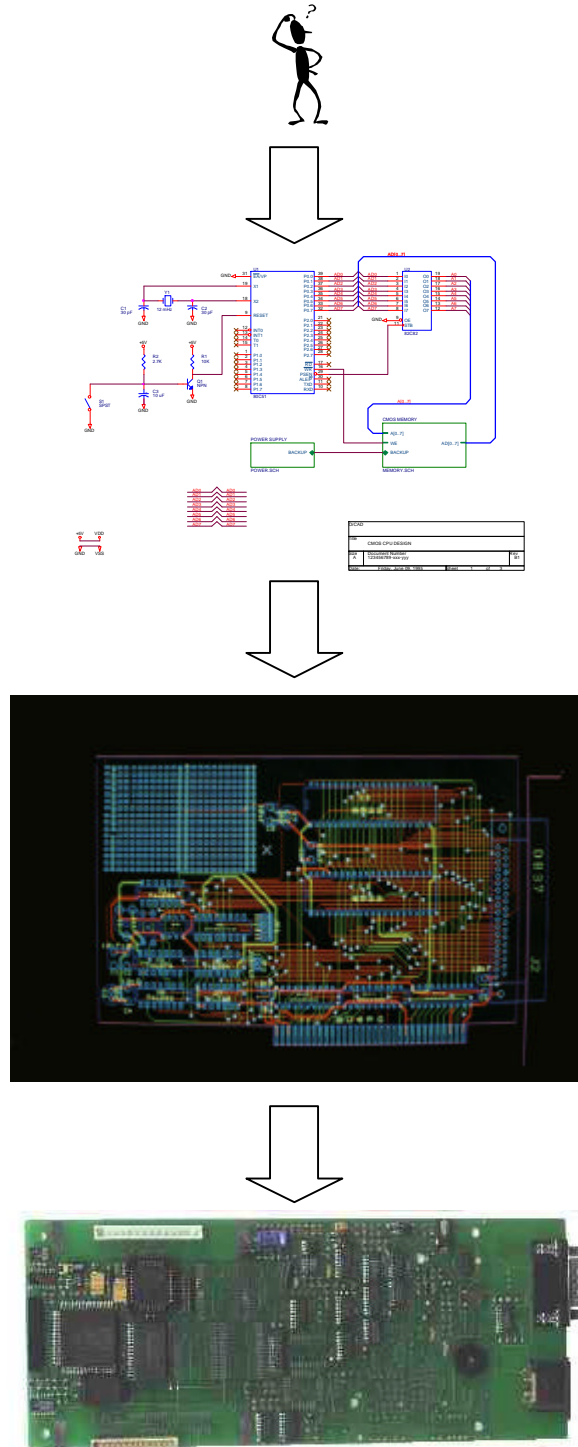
?

AD[0..7]

GND
31 EA/VP
19 X1
18 X2
9 RESET
C1 30 pF
Y1 12 MHz
C2 30 pF
GND
+5V
R1 10K
R2 2.7K
Q1 NPN
C3 10 uF
S1 SPST
GND
INT0
INT1
T0
T1
P1.0
P1.1
P1.2
P1.3
P1.4
P1.5
P1.6
P1.7
80C31
P0.0
P0.1
P0.2
P0.3
P0.4
P0.5
P0.6
P0.7
P2.0
P2.1
P2.2
P2.3
P2.4
P2.5
P2.6
P2.7
RD
WR
PSEN
ALE/P
TXD
RXD
U2
OE
STB
82C82
AD[0..7]
CMOS MEMORY
A[0..7]
AD[0..7]
WE
BACKUP
MEMORY.SCH
POWER SUPPLY
BACKUP
POWER.SCH
+5V VDD
GND VSS

OrCAD
Title
CMOS CPU DESIGN
Size A
Document Number
123456789-xxx-yyy
Rev B1
Date: Friday, June 06, 1993 Sheet 1 of 3

0037
J2